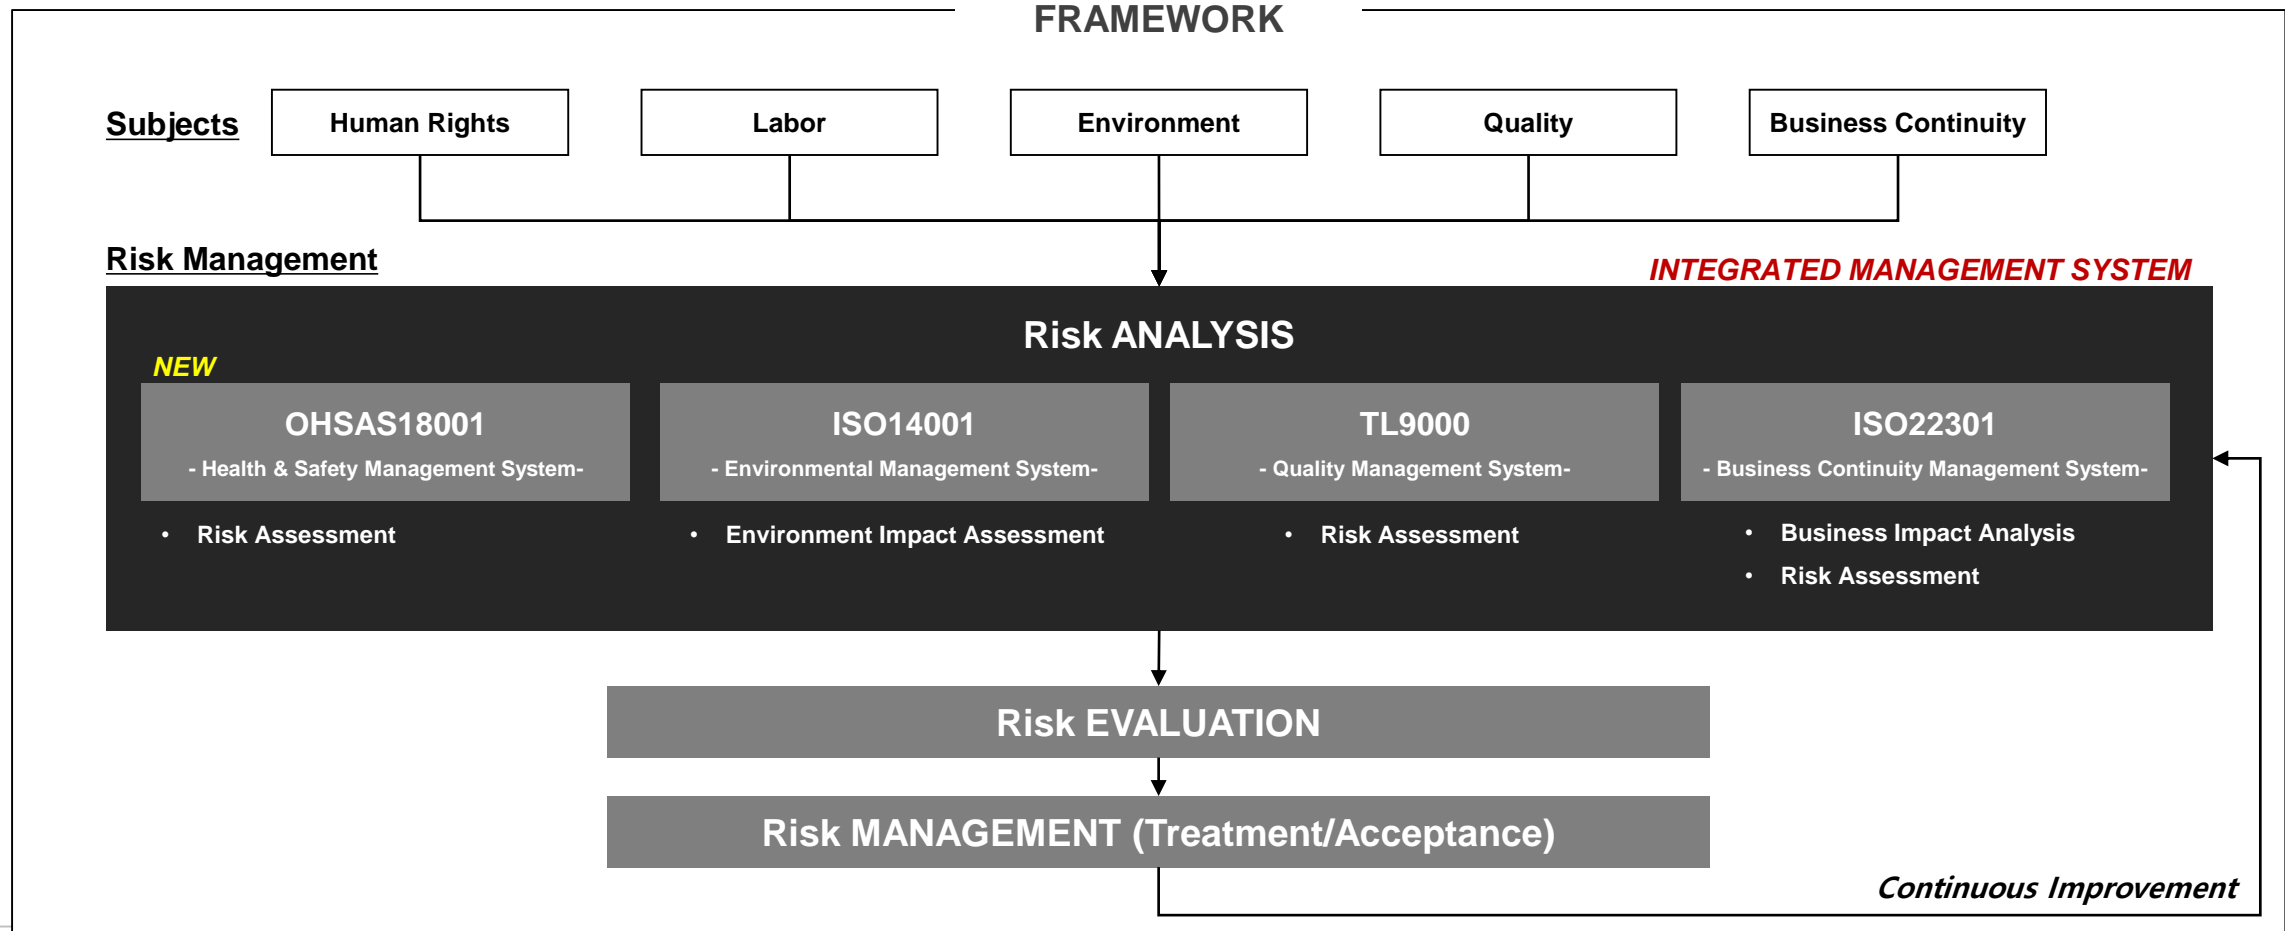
FRAMEWORK

Subjects

Human Rights

Labor

Environment

Quality

Business Continuity

Risk Management

INTEGRATED MANAGEMENT SYSTEM

Risk ANALYSIS

NEW

OHSAS18001
- Health & Safety Management System-

ISO14001
- Environmental Management System-

TL9000
- Quality Management System-

ISO22301
- Business Continuity Management System-

• Risk Assessment

• Environment Impact Assessment

• Risk Assessment

• Business Impact Analysis
• Risk Assessment

Risk EVALUATION

Risk MANAGEMENT (Treatment/Acceptance)

Continuous Improvement